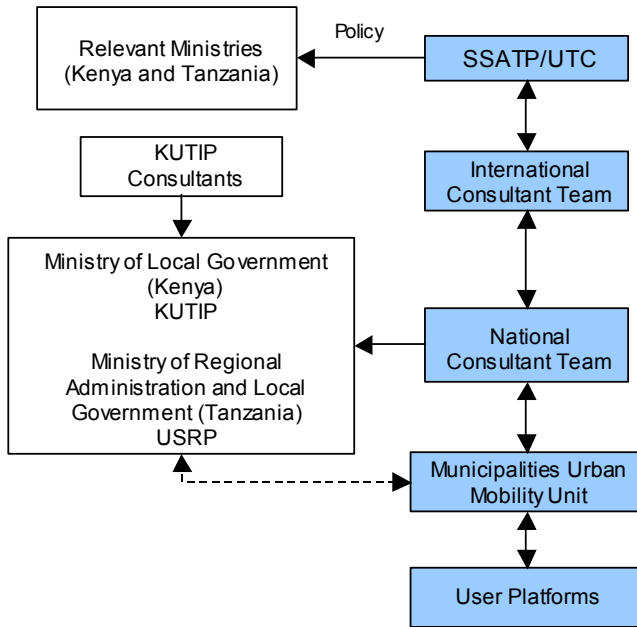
Relevant Ministries (Kenya and Tanzania)

Policy

SSATP/UTC

KUTIP Consultants

International Consultant Team

Ministry of Local Government (Kenya) KUTIP

Ministry of Regional Administration and Local Government (Tanzania) USRP

National Consultant Team

Municipalities Urban Mobility Unit

User Platforms